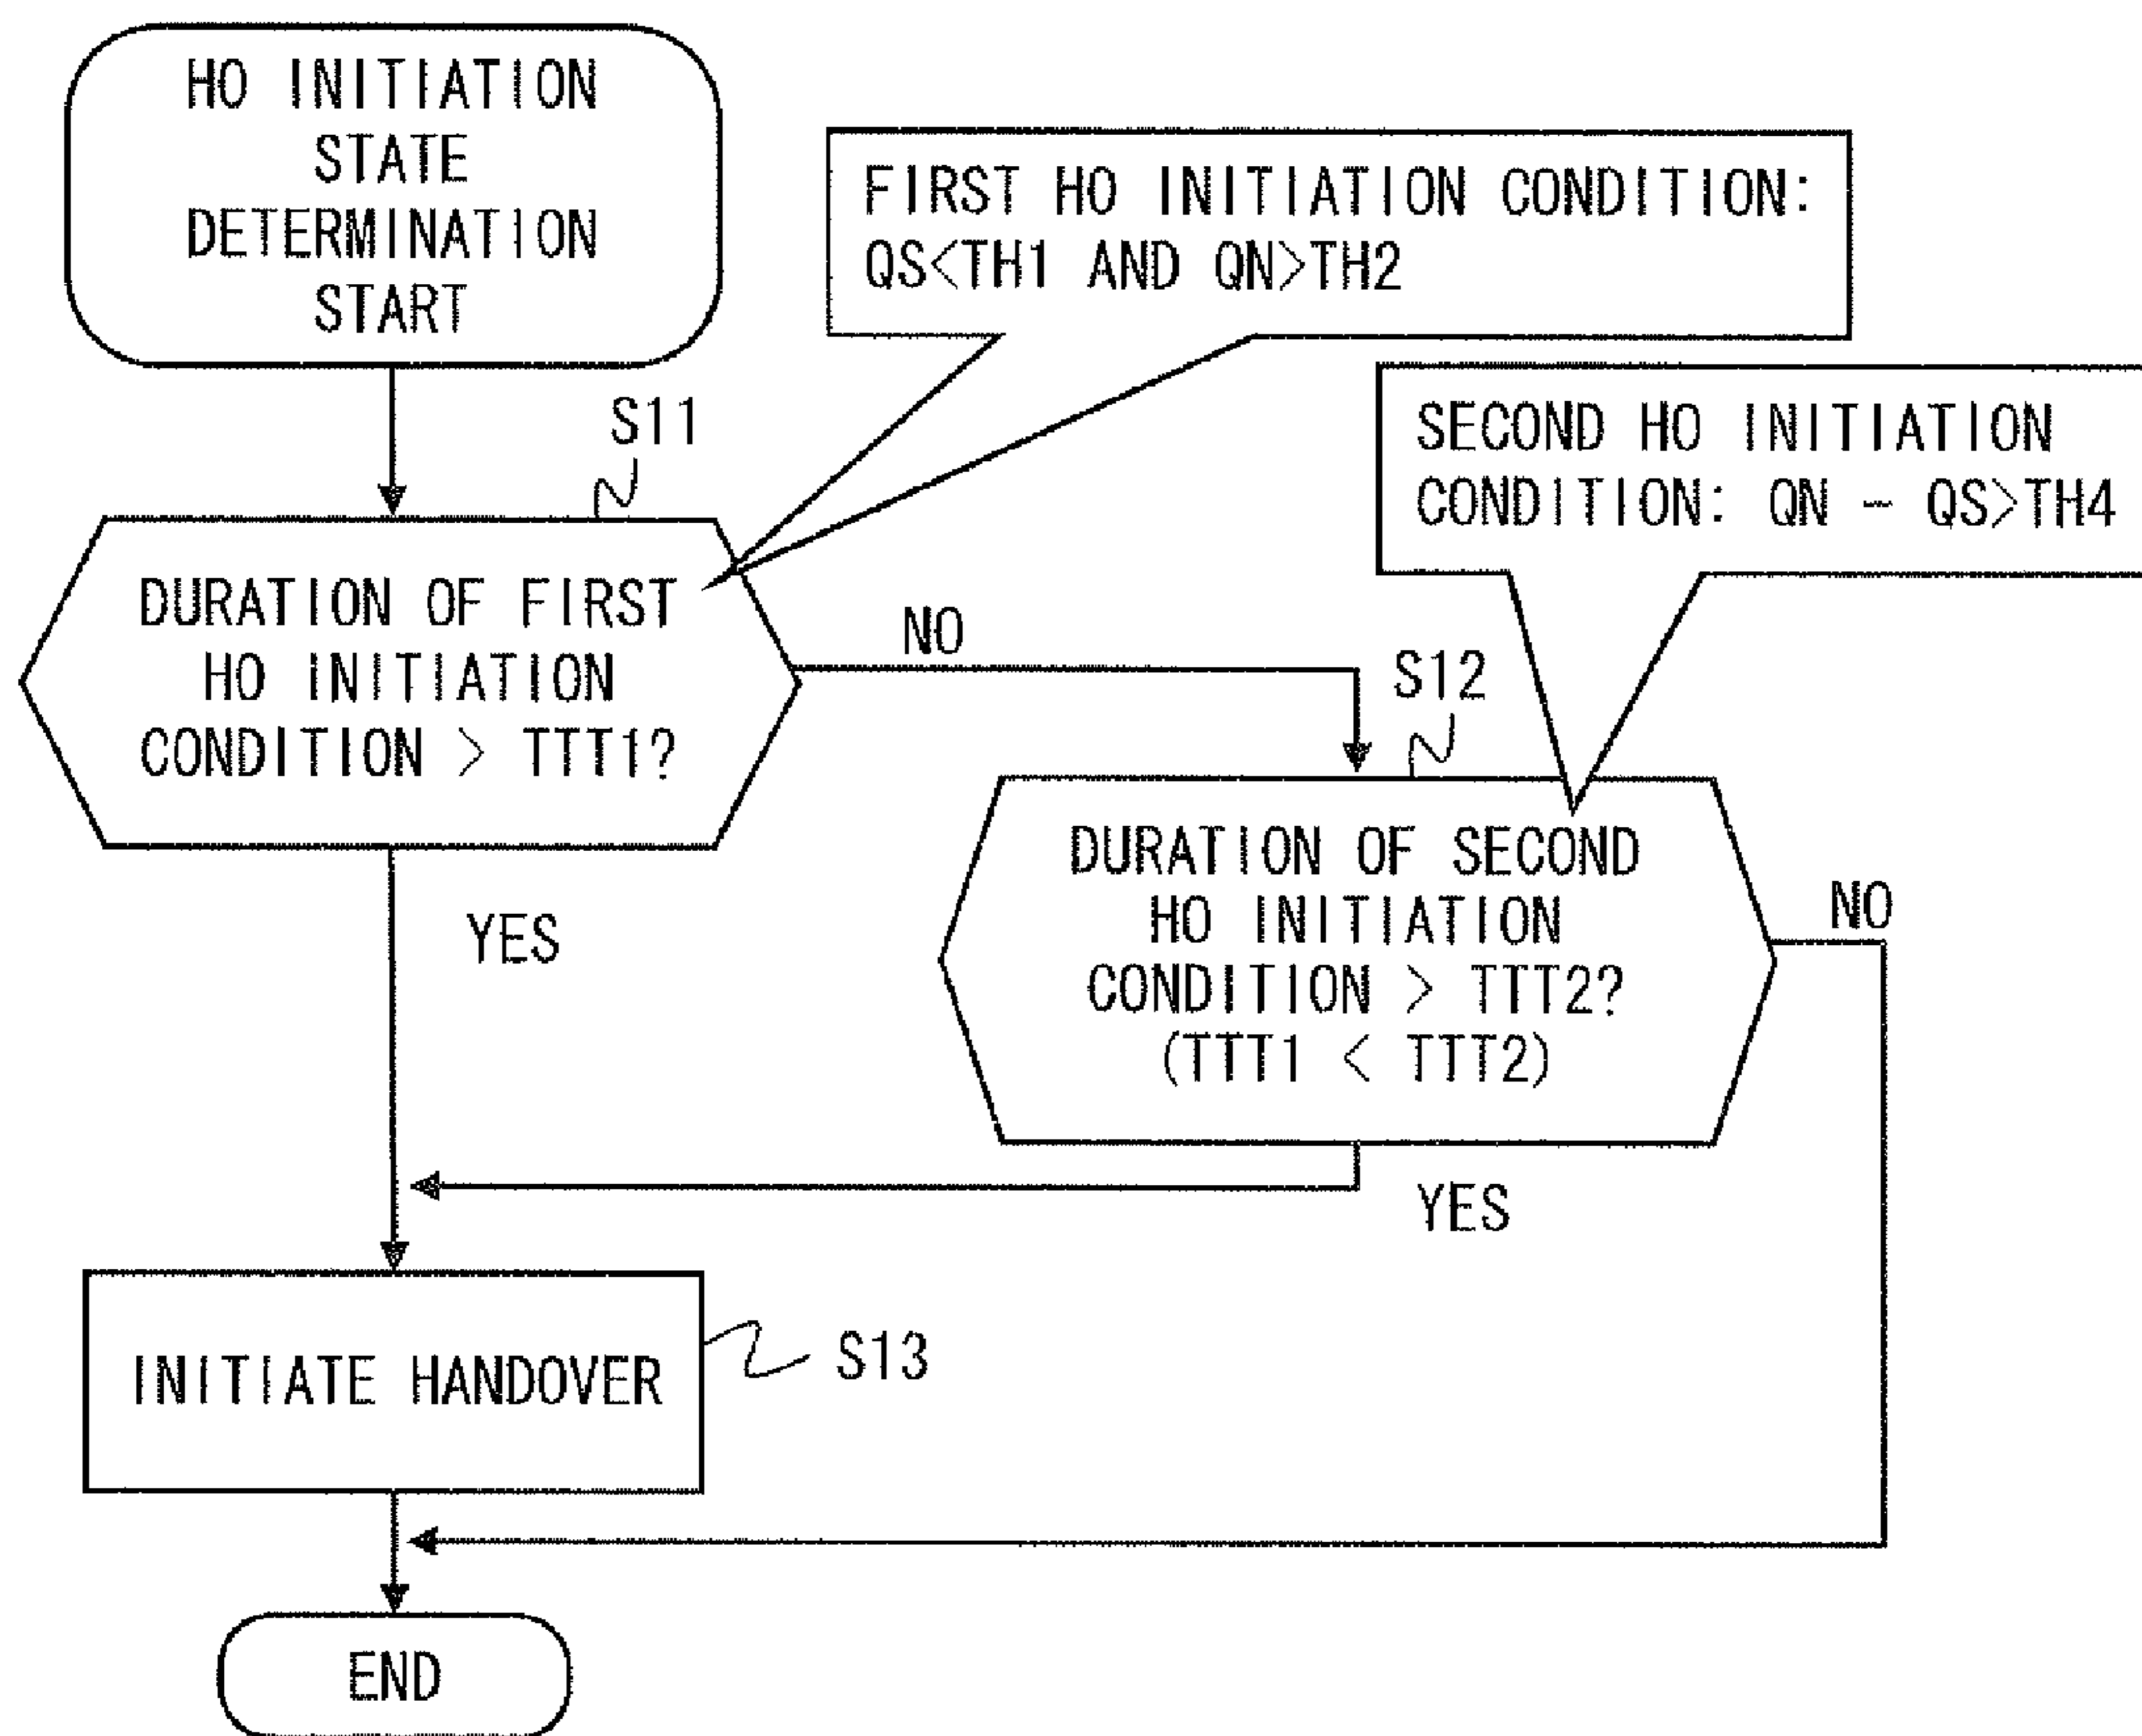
HO INITIATION STATE DETERMINATION START

FIRST HO INITIATION CONDITION: QS<TH1 AND QN>TH2

S11

SECOND HO INITIATION CONDITION: QN − QS>TH4

DURATION OF FIRST HO INITIATION CONDITION > TTT1?

NO

S12

DURATION OF SECOND HO INITIATION CONDITION > TTT2? (TTT1 < TTT2)

NO

YES

YES

INITIATE HANDOVER

S13

END